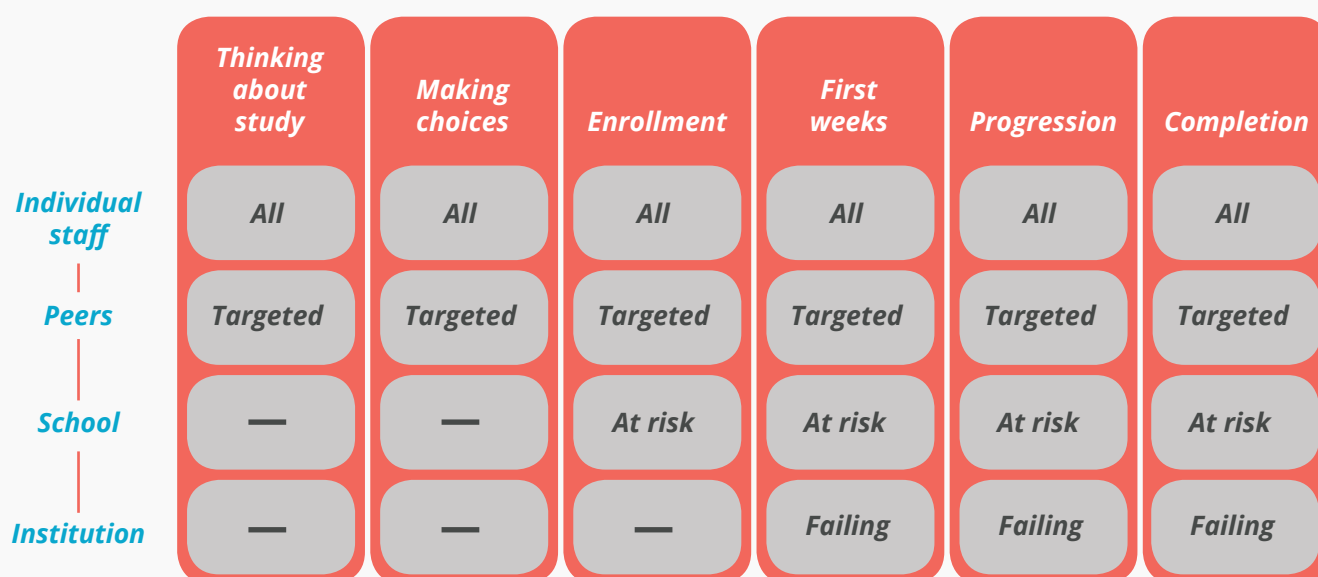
|  | Thinking about study | Making choices | Enrollment | First weeks | Progression | Completion |
|---|---|---|---|---|---|---|
| Individual staff | All | All | All | All | All | All |
| Peers | Targeted | Targeted | Targeted | Targeted | Targeted | Targeted |
| School | — | — | At risk | At risk | At risk | At risk |
| Institution | — | — | — | Failing | Failing | Failing |